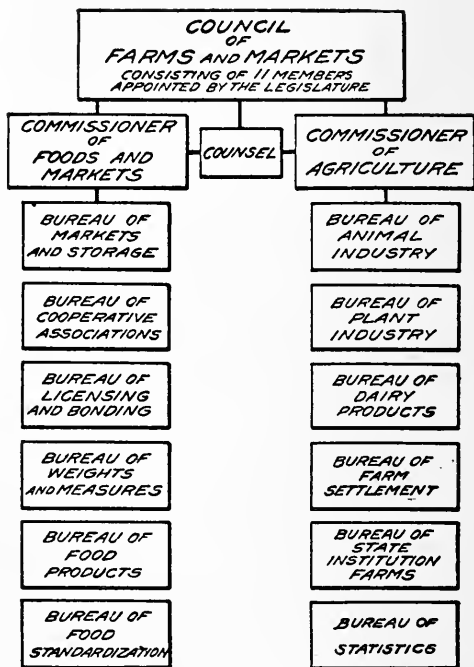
COUNCIL OF FARMS AND MARKETS CONSISTING OF 11 MEMBERS APPOINTED BY THE LEGISLATURE

COMMISSIONER OF FOODS AND MARKETS

COUNSEL

COMMISSIONER OF AGRICULTURE

BUREAU OF MARKETS AND STORAGE

BUREAU OF COOPERATIVE ASSOCIATIONS

BUREAU OF LICENSING AND BONDING

BUREAU OF WEIGHTS AND MEASURES

BUREAU OF FOOD PRODUCTS

BUREAU OF FOOD STANDARDIZATION

BUREAU OF ANIMAL INDUSTRY

BUREAU OF PLANT INDUSTRY

BUREAU OF DAIRY PRODUCTS

BUREAU OF FARM SETTLEMENT

BUREAU OF STATE INSTITUTION FARMS

BUREAU OF STATISTICS